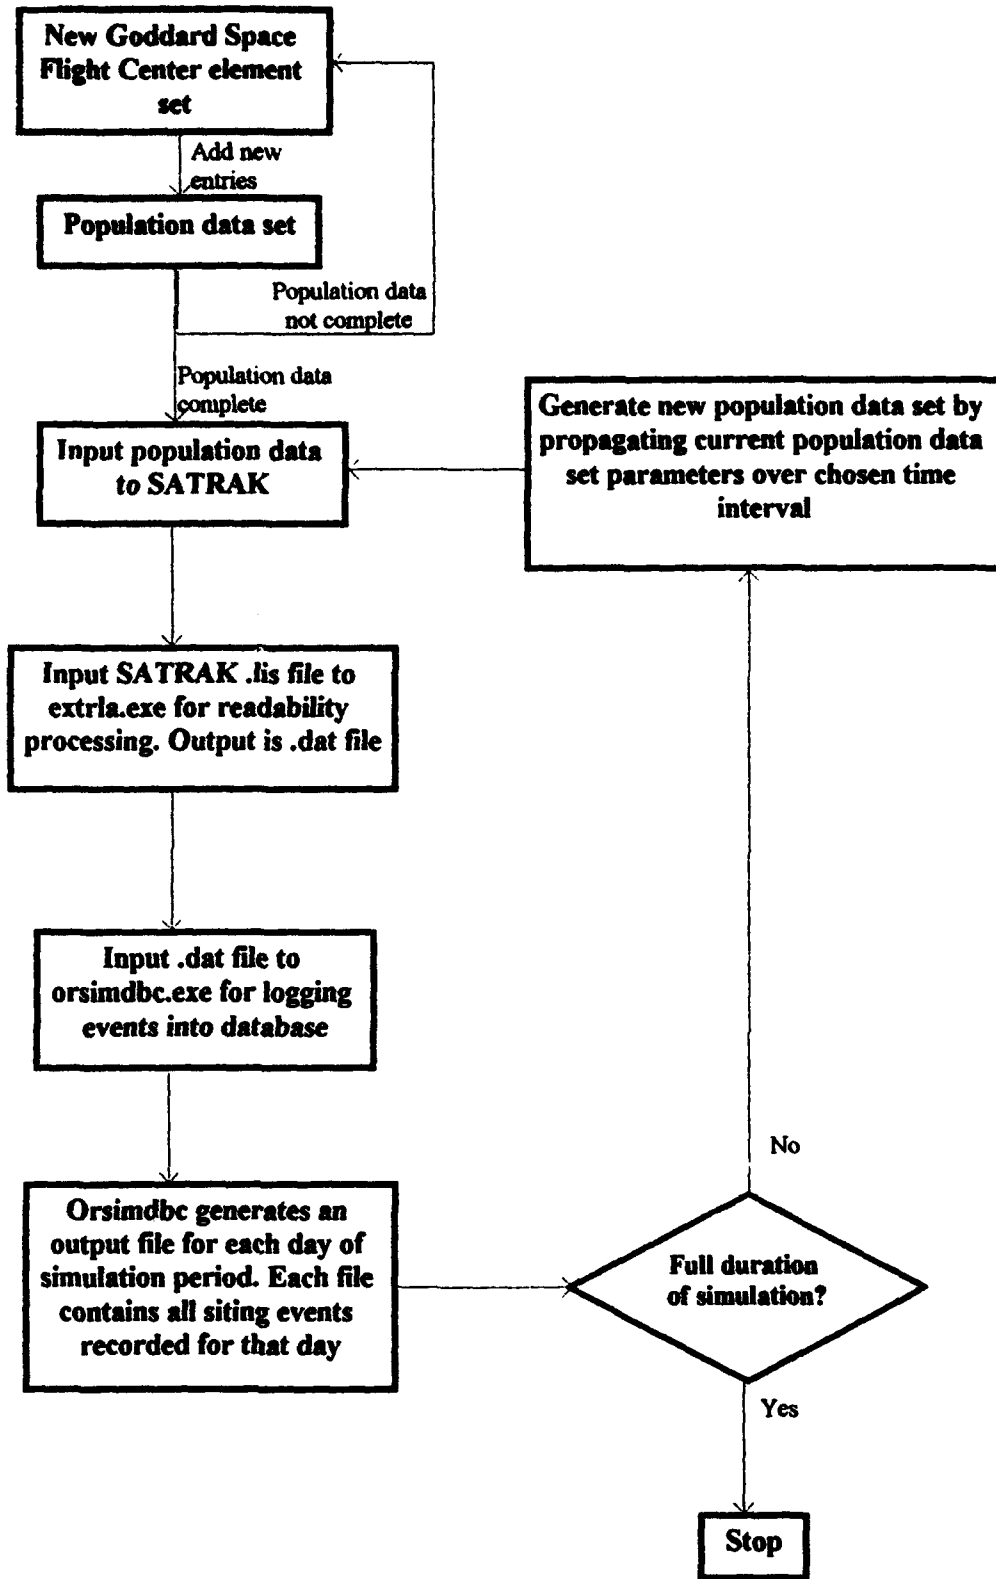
New Goddard Space Flight Center element set

Add new entries

Population data set

Population data not complete

Population data complete

Input population data to SATRAK

Generate new population data set by propagating current population data set parameters over chosen time interval

Input SATRAK .lis file to extrla.exe for readability processing. Output is .dat file

Input .dat file to orsimdbc.exe for logging events into database

No

Orsimdbc generates an output file for each day of simulation period. Each file contains all siting events recorded for that day

Full duration of simulation?

Yes

Stop